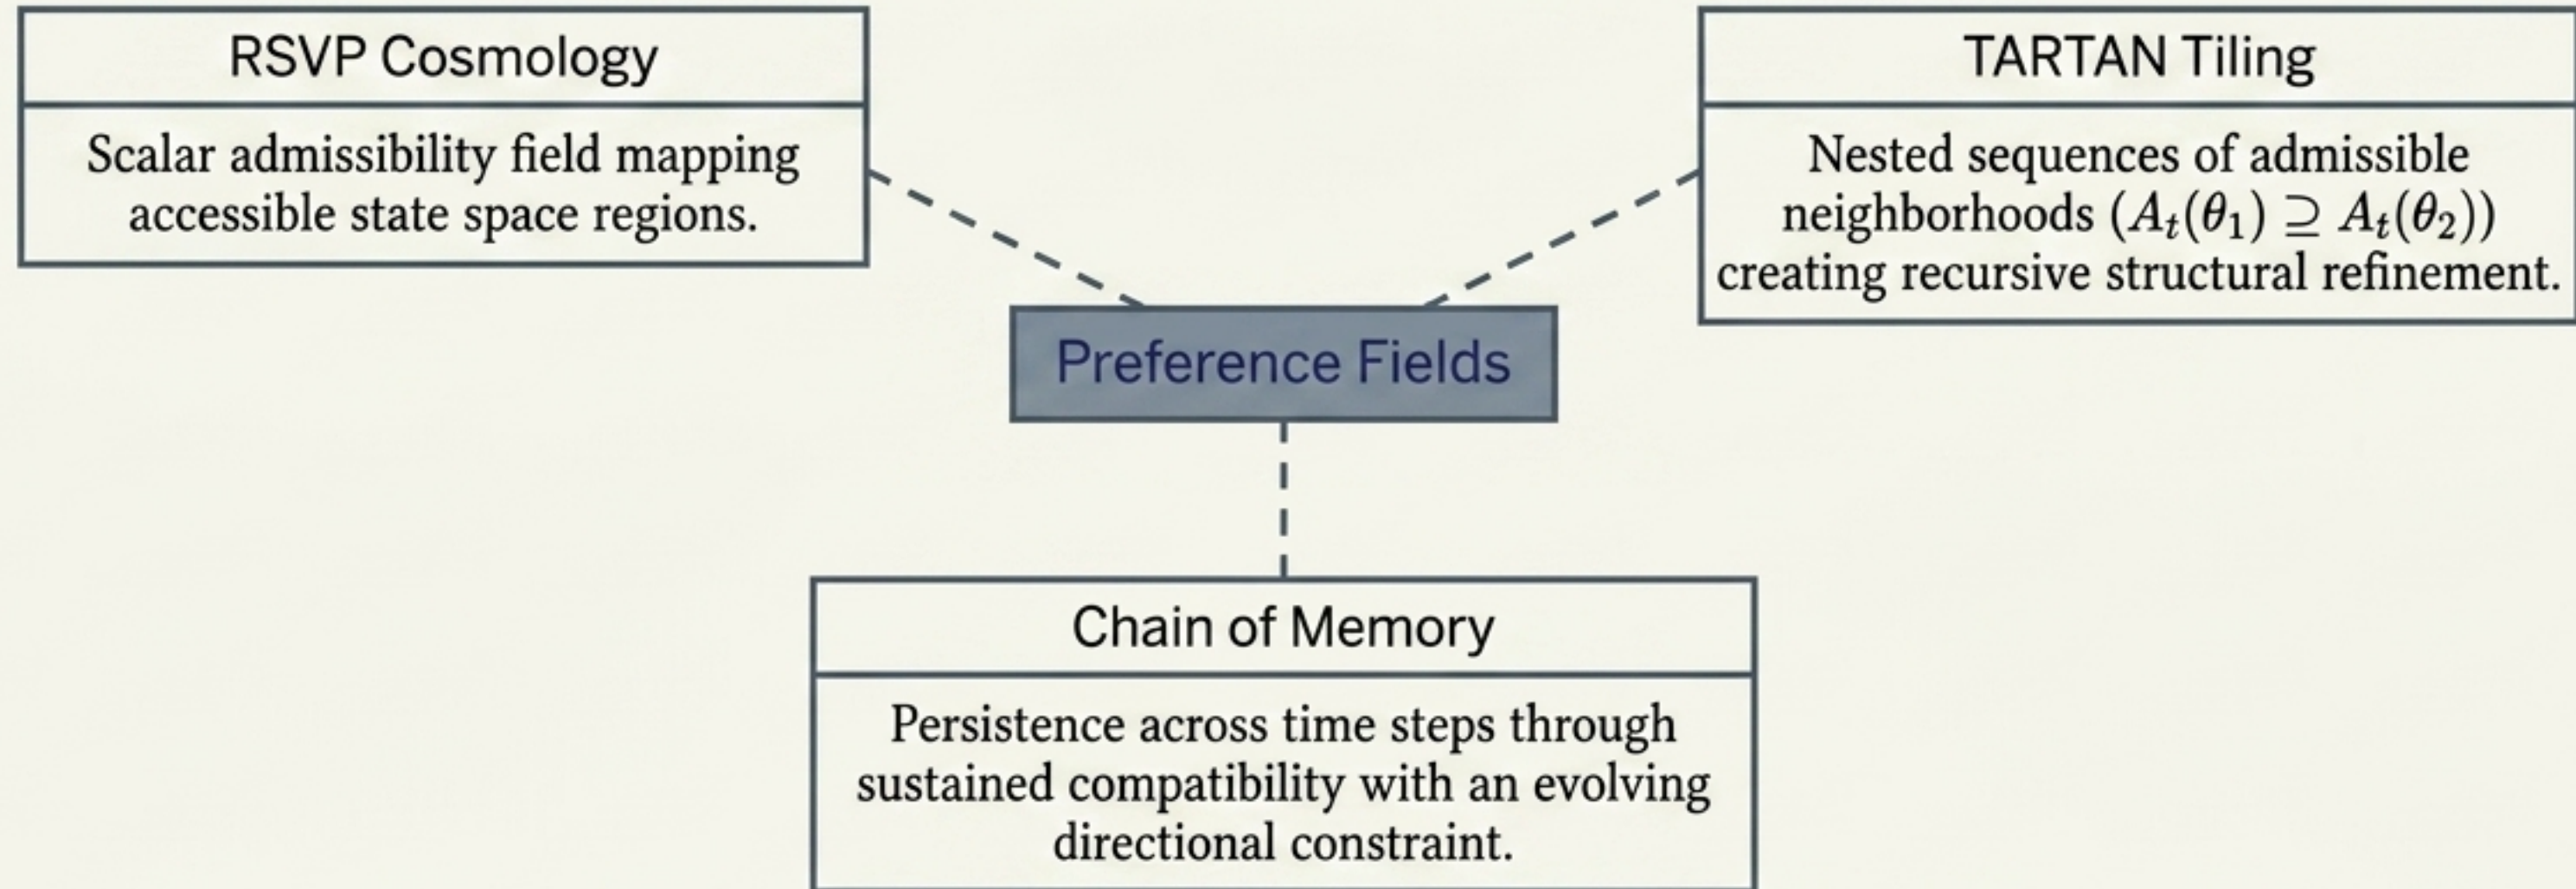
RSVP Cosmology

Scalar admissibility field mapping accessible state space regions.

TARTAN Tiling

Nested sequences of admissible neighborhoods $(A_t(\theta_1) \supseteq A_t(\theta_2))$ creating recursive structural refinement.

Preference Fields

Chain of Memory

Persistence across time steps through sustained compatibility with an evolving directional constraint.